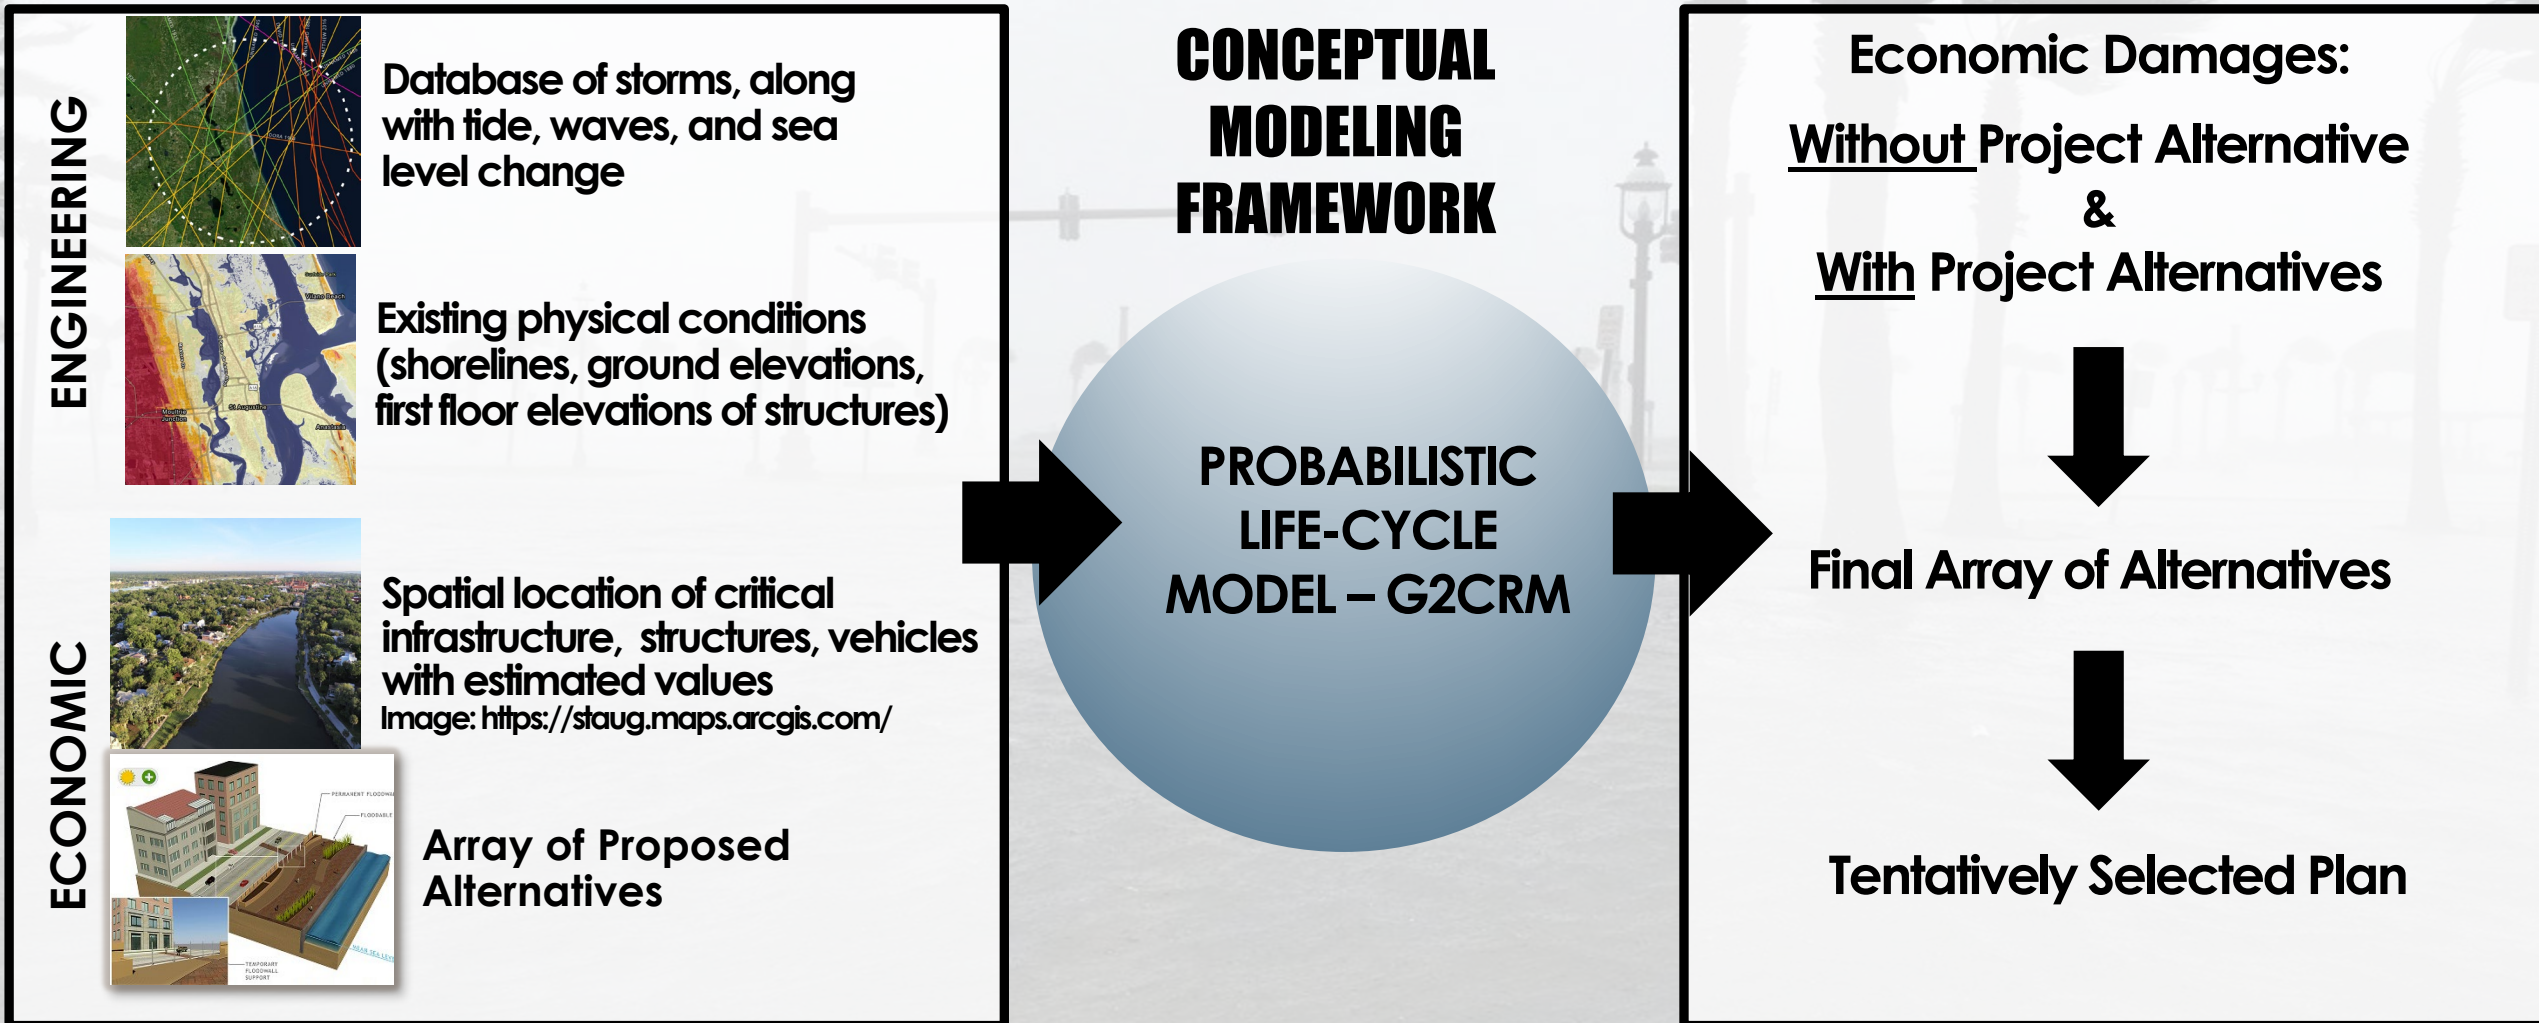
ENGINEERING

Database of storms, along with tide, waves, and sea level change

Existing physical conditions (shorelines, ground elevations, first floor elevations of structures)

ECONOMIC

Spatial location of critical infrastructure, structures, vehicles with estimated values
Image: https://staug.maps.arcgis.com/

Array of Proposed Alternatives

CONCEPTUAL MODELING FRAMEWORK

PROBABILISTIC LIFE-CYCLE MODEL – G2CRM

Economic Damages:

Without Project Alternative
&
With Project Alternatives

Final Array of Alternatives

Tentatively Selected Plan